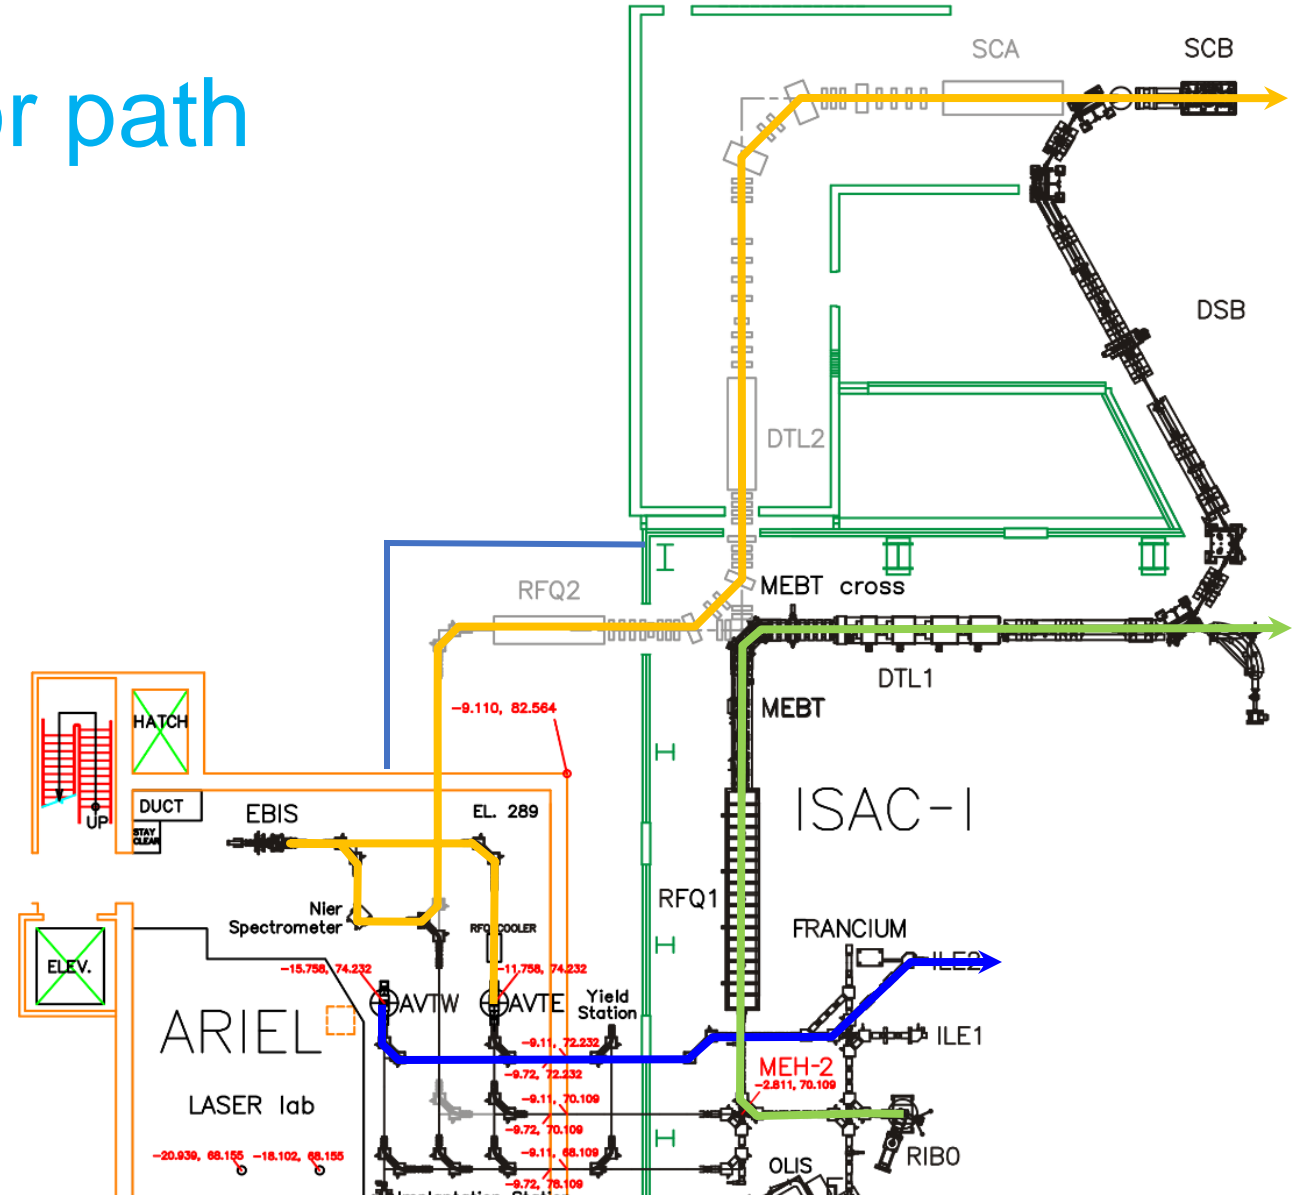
r path

SCA
SCB
DSB
DTL2
RFQ2
MEBT cross
DTL1
MEBT
ISAC-I
-9.110, 82.564
HATCH
DUCT
STAY CLEAR
UP
EBIS
EL. 289
Nier Spectrometer
RFQ COOLER
RFQ1
FRANCIUM
ILE2
ELEV.
-15.758, 74.232
-11.758, 74.232
AVTW
AVTE
Yield Station
ILE1
ARIEL
-9.11, 72.232
-9.72, 72.232
MEH-2
-2.811, 70.109
LASER lab
-9.11, 70.109
-9.72, 70.109
-9.11, 68.109
RIBO
-20.939, 68.155
-18.102, 68.155
-9.72, 78.109
OLIS
Implantation Station